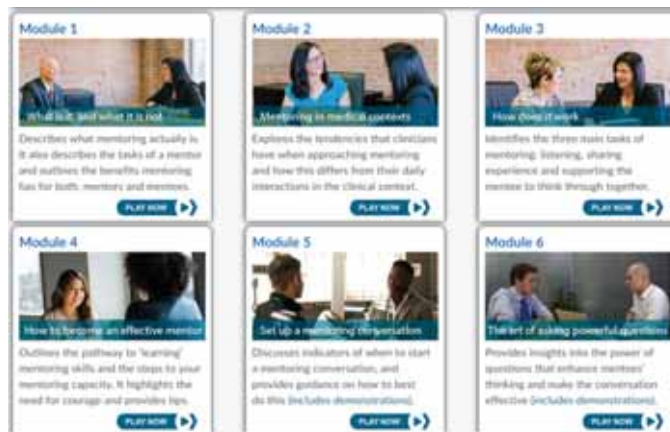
Module 1

What is it, and what it is not

Describes what mentoring actually is. It also describes the tasks of a mentor and outlines the benefits mentoring has for both mentors and mentees.

PLAY NOW

Module 2

Mentoring in medical contexts

Explores the tendencies that clinicians have when approaching mentoring and how this differs from their daily interactions in the clinical context.

PLAY NOW

Module 3

How does it work

Identifies the three main tasks of mentoring: listening, sharing experience and supporting the mentee to think through together.

PLAY NOW

Module 4

How to become an effective mentor

Outlines the pathway to 'learning' mentoring skills and the steps to your mentoring capacity. It highlights the need for courage and provides tips.

PLAY NOW

Module 5

Set up a mentoring conversation

Discusses indicators of when to start a mentoring conversation, and provides guidance on how to best do this (includes demonstrations).

PLAY NOW

Module 6

The art of asking powerful questions

Provides insights into the power of questions that enhance mentees' thinking and make the conversation effective (includes demonstrations).

PLAY NOW